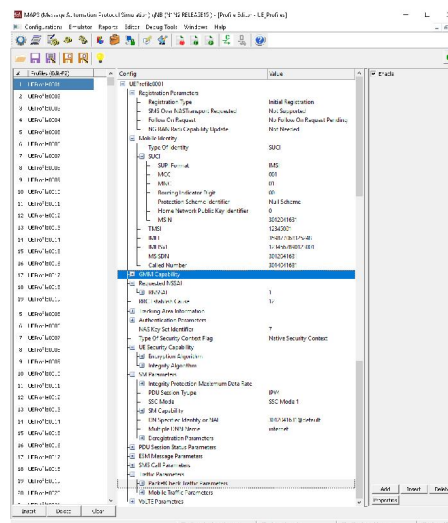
MAPS (Message Automation Protocol Simulator) gNB [N] [R] [RELEASE15] - [Profile Editor - UE_Profiles]

Configuration Emulator Reports Editor Debug Tools Window Help

| # | Profiles (UEInfo) |
|---|---|
| 1 | UEInfo0001 |
| 2 | UEInfo0002 |
| 3 | UEInfo0003 |
| 4 | UEInfo0004 |
| 5 | UEInfo0005 |
| 6 | UEInfo0006 |
| 7 | UEInfo0007 |
| 8 | UEInfo0008 |
| 9 | UEInfo0009 |
| 10 | UEInfo0010 |
| 11 | UEInfo0011 |
| 12 | UEInfo0012 |
| 13 | UEInfo0013 |
| 14 | UEInfo0014 |
| 15 | UEInfo0015 |
| 16 | UEInfo0016 |
| 17 | UEInfo0017 |
| 18 | UEInfo0018 |
| 19 | UEInfo0019 |
| 20 | UEInfo0020 |
| 21 | UEInfo0021 |
| 22 | UEInfo0022 |
| 23 | UEInfo0023 |
| 24 | UEInfo0024 |
| 25 | UEInfo0025 |
| 26 | UEInfo0026 |
| 27 | UEInfo0027 |
| 28 | UEInfo0028 |

Insert Delete Clear

| Config | Value |
|---|---|
| UeInfo0001 | |
| Registration Parameters | |
| Registration Type | Initial Registration |
| SMS Over NAS Transport Requested | Not Supported |
| Follow On Request | No Follow On Request Pending |
| NG RAN Radio Capability Update | Not Needed |
| Mobile Identity | |
| Type Of Identity | SUCI |
| SUCI | |
| SUPI Format | IMSI |
| MCC | 001 |
| MNC | 01 |
| Routing Indicator Digit | 00 |
| Protection Scheme Identifier | Null Scheme |
| Home Network Public Key Identifier | 0 |
| MSIN | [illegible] |
| TMSI | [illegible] |
| IMEI | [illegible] |
| IMEISV | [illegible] |
| MSISDN | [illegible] |
| Called Number | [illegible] |
| 5GMM Capability | |
| Requested NSSAI | |
| NSSAI | 1 |
| 5GC Establish Cause | 17 |
| Tracking Area Information | |
| Authentication Parameters | |
| NAS Key Set Identifier | 7 |
| Type Of Security Context Flag | Native Security Context |
| UE Security Capability | |
| Encryption Algorithm | |
| Integrity Algorithm | |
| SM Parameters | |
| Integrity Protection Maximum Data Rate | |
| PDU Session Type | IPV4 |
| SSC Mode | SSC Mode 1 |
| SM Capability | |
| DN Specific Identity or NAI | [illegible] |
| Multiple DNN Name | internet |
| Congregation Parameters | |
| PDU Session Status Parameters | |
| EMM Message Parameters | |
| SMS Call Parameters | |
| Traffic Parameters | |
| Packet Switch Traffic Parameters | |
| Mobile Traffic Parameters | |
| VoLTE Parameters | |

Enable

Add Insert Delete

Properties